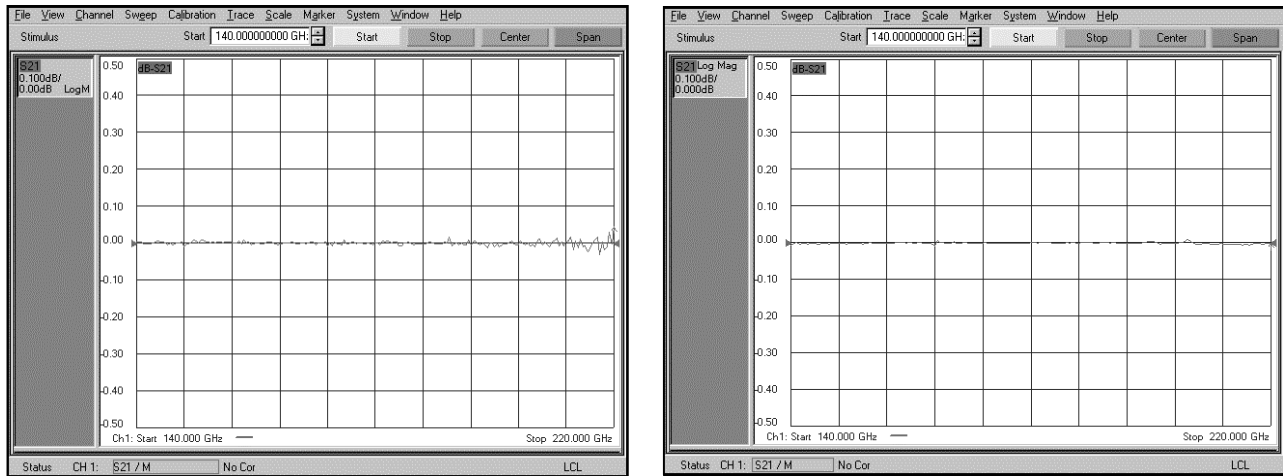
File View Channel Sweep Calibration Trace Scale Marker System Window Help

Stimulus Start 140.000000000 GH: Start Stop Center Span

S21
0.100dB/
0.00dB LogM

0.50 dB-S21
0.40
0.30
0.20
0.10
0.00
-0.10
-0.20
-0.30
-0.40
-0.50

Ch1: Start 140.000 GHz Stop 220.000 GHz

Status CH 1: S21 / M No Cor LCL

File View Channel Sweep Calibration Trace Scale Marker System Window Help

Stimulus Start 140.000000000 GH: Start Stop Center Span

S21 Log Mag
0.100dB/
0.000dB

0.50 dB-S21
0.40
0.30
0.20
0.10
0.00
-0.10
-0.20
-0.30
-0.40
-0.50

Ch1: Start 140.000 GHz Stop 220.000 GHz

Status CH 1: S21 / M No Cor LCL